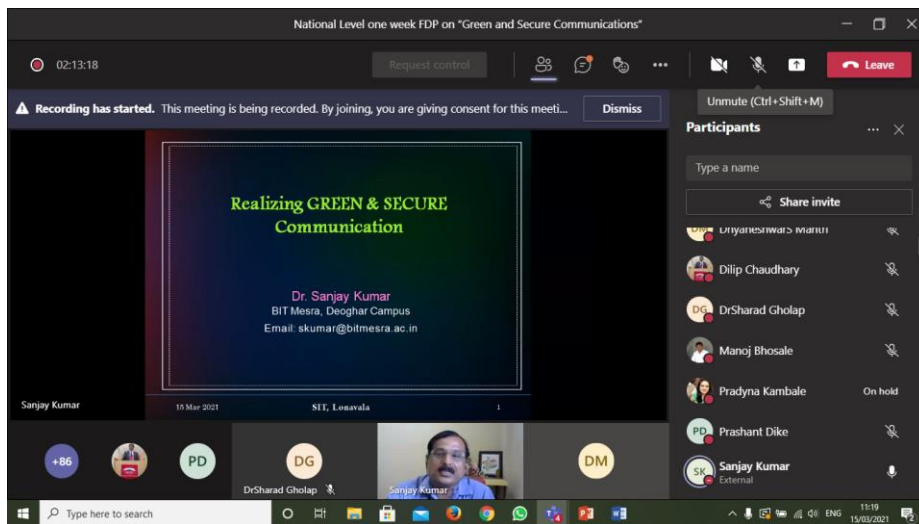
National Level one week FDP on "Green and Secure Communications"

02:13:18

Request control

Leave

Unmute (Ctrl+Shift+M)

Recording has started. This meeting is being recorded. By joining, you are giving consent for this meeti...

Dismiss

Participants

Type a name

Share invite

Dnyaneshwars Mantri

Dilip Chaudhary

DG DrSharad Gholap

Manoj Bhosale

Pradyna Kambale On hold

PD Prashant Dike

SK Sanjay Kumar
External

Realizing GREEN & SECURE Communication

Dr. Sanjay Kumar
BIT Mesra, Deoghar Campus
Email: skumar@bitmesra.ac.in

15 Mar 2021 SIT, Lonavala 1

Sanjay Kumar

+86 PD DG DM

DrSharad Gholap

Sanjay Kumar

Type here to search

ENG 11:19 15/03/2021